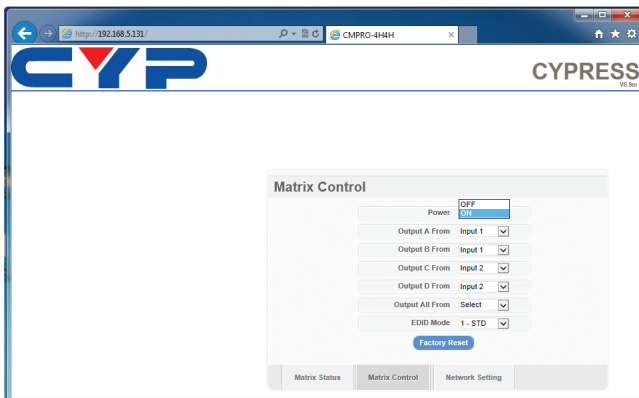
http://192.168.5.131/

CMPRO-4H4H

CYP

CYPRESS

V0.9m

Matrix Control

| | |
|---|---|
| Power | OFF<br>ON |
| Output A From | Input 1 |
| Output B From | Input 1 |
| Output C From | Input 2 |
| Output D From | Input 2 |
| Output All From | Select |
| EDID Mode | 1 - STD |

Factory Reset

Matrix Status | Matrix Control | Network Setting